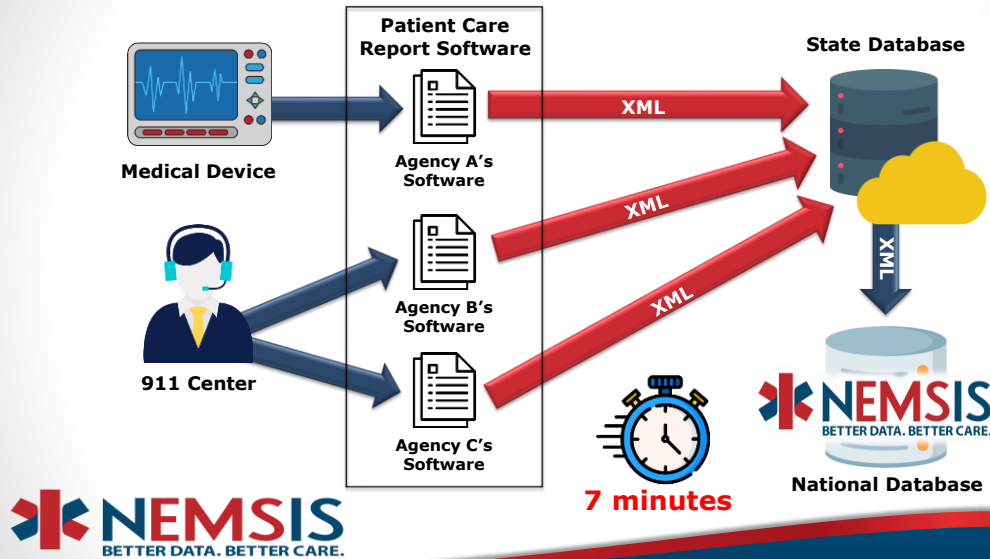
Patient Care Report Software

Medical Device

Agency A's Software

Agency B's Software

Agency C's Software

911 Center

XML

XML

XML

State Database

XML

NEMSIS
BETTER DATA. BETTER CARE.

National Database

7 minutes

NEMSIS
BETTER DATA. BETTER CARE.